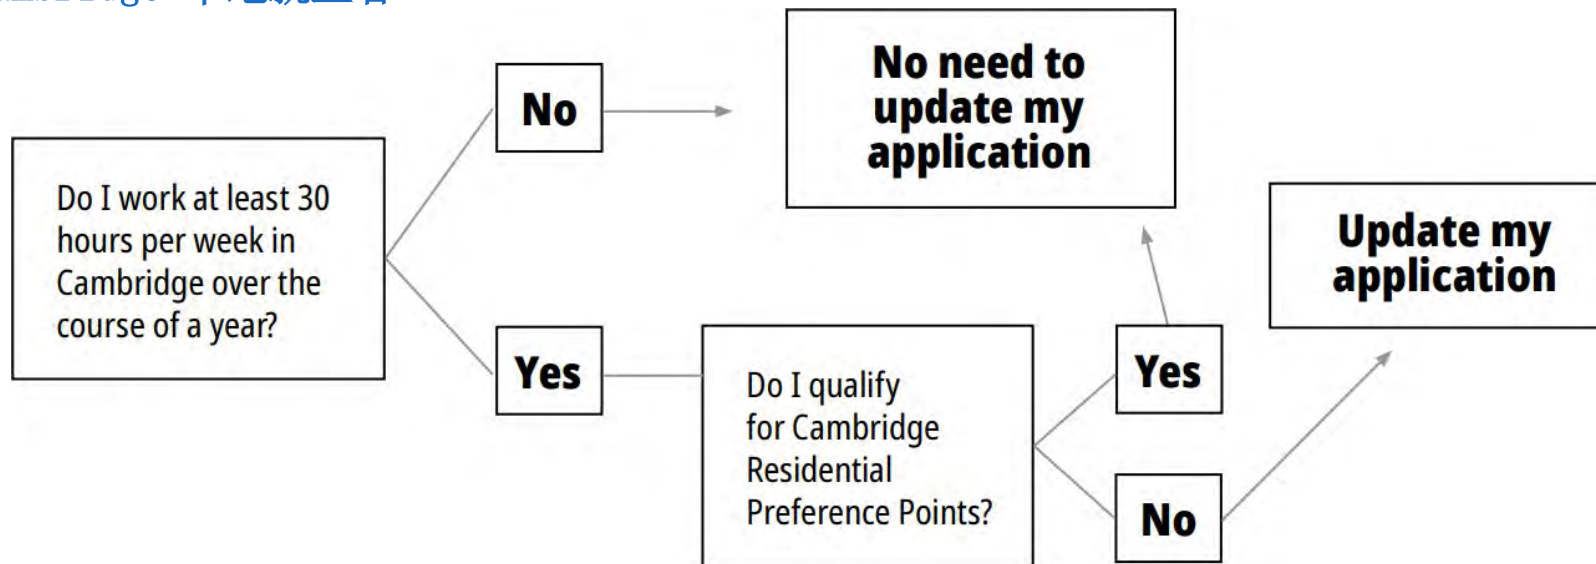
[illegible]

Do I work at least 30 hours per week in Cambridge over the course of a year?

No

No need to update my application

Yes

Do I qualify for Cambridge Residential Preference Points?

Yes

No

Update my application